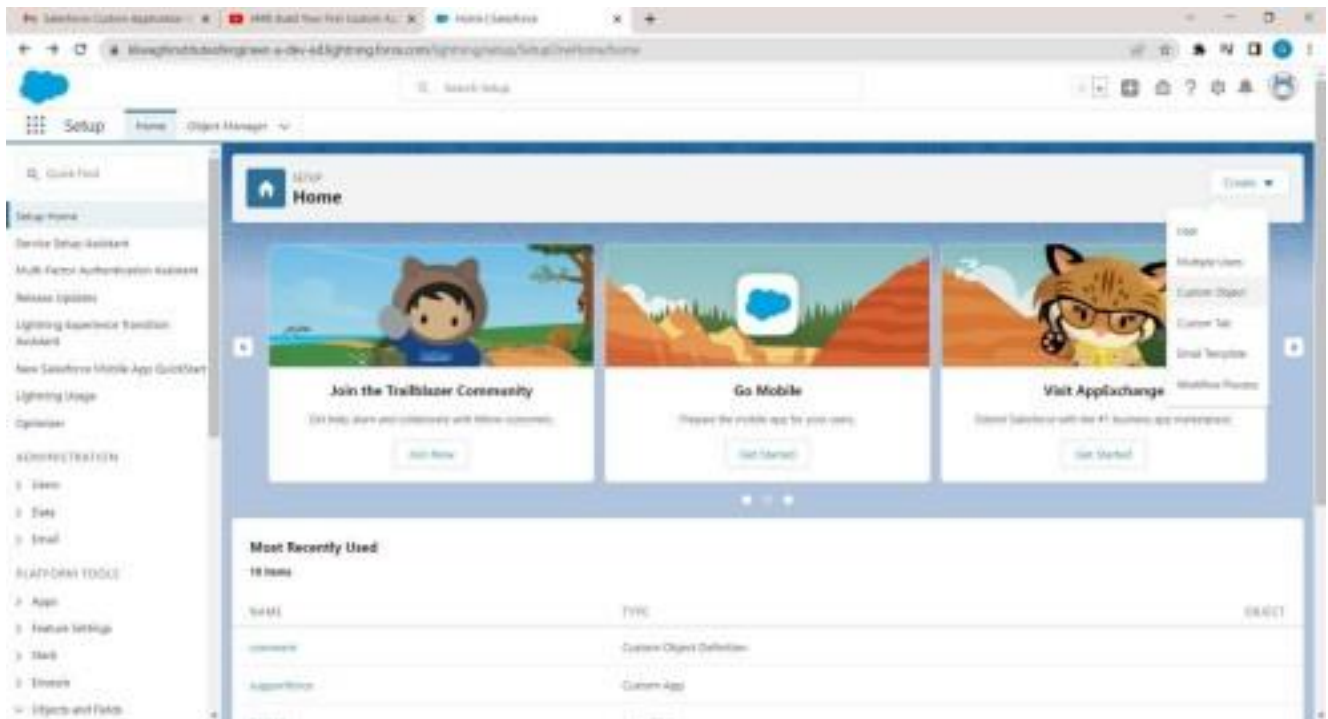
Salesforce Custom Application | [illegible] Build Your First Custom A | Home | Salesforce

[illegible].lightning.force.com/lightning/setup/SetupOneHome/home

Search Setup

Setup Home Object Manager

Quick Find

Setup Home
Service Setup Assistant
Multi-Factor Authentication Assistant
Release Updates
Lightning Experience Transition Assistant
New Salesforce Mobile App QuickStart
Lightning Usage
Optimizer

ADMINISTRATION
Users
Data
Email

PLATFORM TOOLS
Apps
Feature Settings
Slack
Einstein
Objects and Fields

SETUP
Home

Create

User
Multiple Users
Custom Object
Custom Tab
Email Template
Workflow Process

Join the Trailblazer Community
Get help, share and collaborate with fellow customers.
Join Now

Go Mobile
Prepare the mobile app for your users.
Get Started

Visit AppExchange
Extend Salesforce with the #1 business app marketplace.
Get Started

Most Recently Used
10 Items

| NAME | TYPE | OBJECT |
|---|---|---|
| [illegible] | Custom Object Definition | |
| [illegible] | Custom App | |